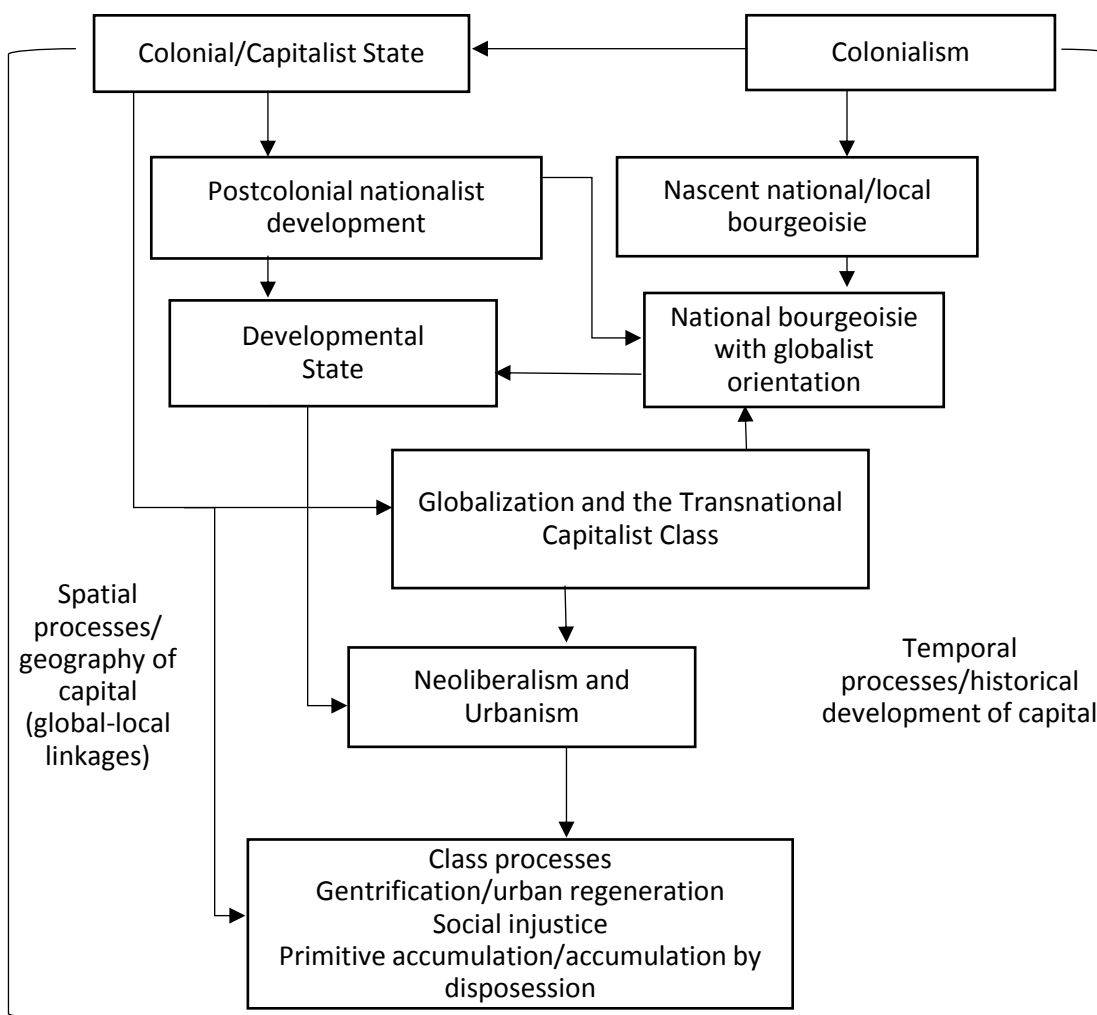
Colonial/Capitalist State

Colonialism

Postcolonial nationalist development

Nascent national/local bourgeoisie

Developmental State

National bourgeoisie with globalist orientation

Globalization and the Transnational Capitalist Class

Spatial processes/ geography of capital (global-local linkages)

Temporal processes/historical development of capital

Neoliberalism and Urbanism

Class processes
Gentrification/urban regeneration
Social injustice
Primitive accumulation/accumulation by disposession